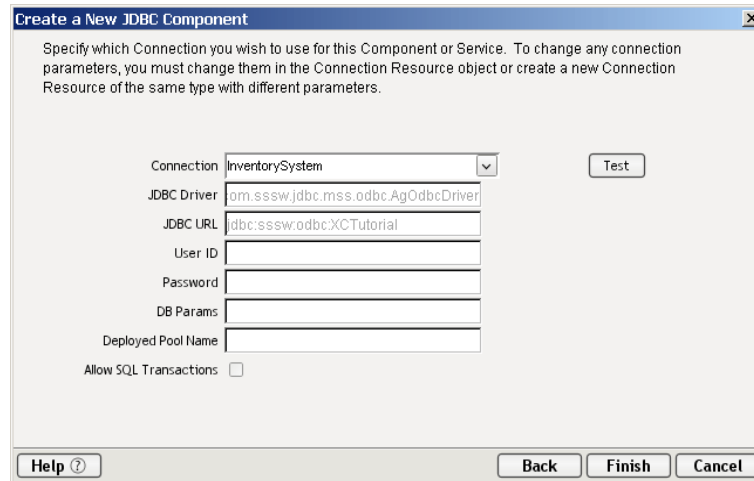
Create a New JDBC Component

Specify which Connection you wish to use for this Component or Service. To change any connection parameters, you must change them in the Connection Resource object or create a new Connection Resource of the same type with different parameters.

Connection InventorySystem

Test

JDBC Driver om.sssw.jdbc.mss.odbc.AgOdbcDriver

JDBC URL jdbc:sssw:odbc:XCTutorial

User ID

Password

DB Params

Deployed Pool Name

Allow SQL Transactions

Help

Back

Finish

Cancel